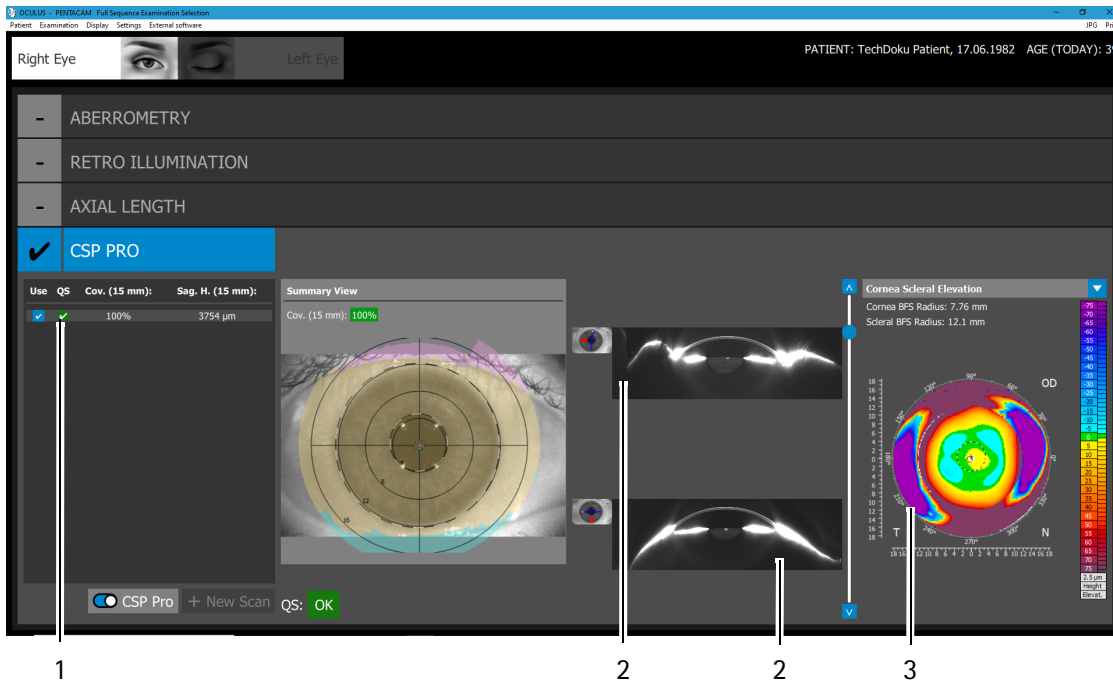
OCULUS - PENTACAM Full Sequence Examination Selection

Patient Examination Display Settings External software

JPG Pr

Right Eye

Left Eye

PATIENT: TechDoku Patient, 17.06.1982 AGE (TODAY): 3

- ABERROMETRY

- RETRO ILLUMINATION

- AXIAL LENGTH

✔ CSP PRO

| Use | QS | Cov. (15 mm): | Sag. H. (15 mm): |
|---|---|---|---|
| ✔ | ✔ | 100% | 3754 µm |

Summary View

Cov. (15 mm): 100%

8

12

16

Cornea Scleral Elevation

Cornea BFS Radius: 7.76 mm

Scleral BFS Radius: 12.1 mm

OD

90°

120°

60°

30°

150°

180

0

210°

330°

240°

300°

270°

T

N

18 16 14 12 10 8 6 4 2 0 2 4 6 8 10 12 14 16 18

-75 -70 -65 -60 -55 -50 -45 -40 -35 -30 -25 -20 -15 -10 -5 0 5 10 15 20 25 30 35 40 45 50 55 60 65 70 75

2.5 µm

Height

Elevat.

CSP Pro

+ New Scan

QS: OK

1

2

2

3